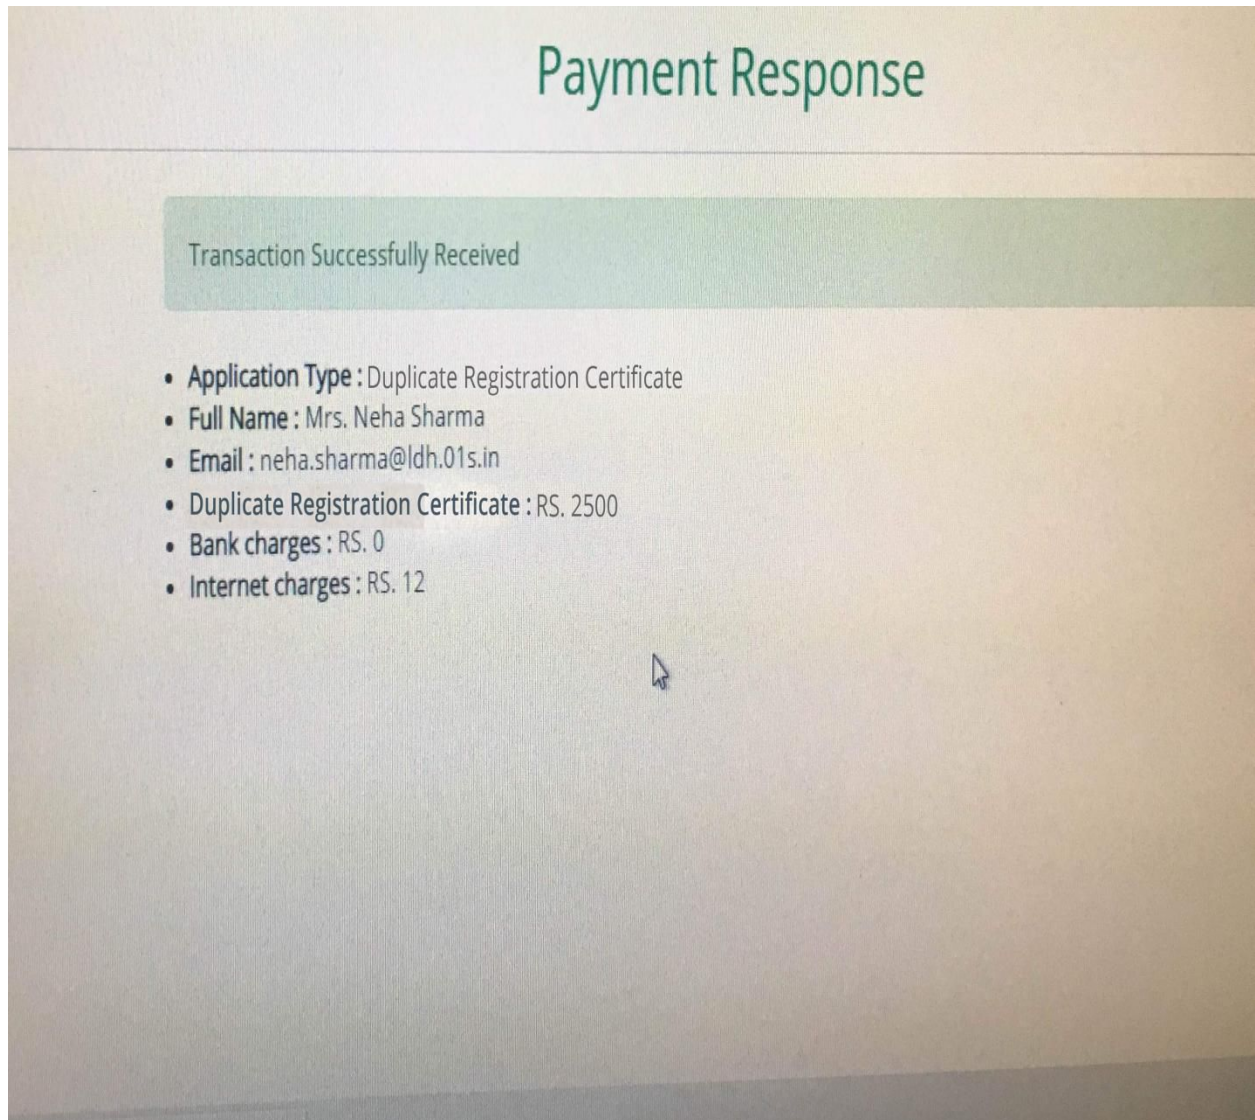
Payment Response

Transaction Successfully Received

- **Application Type :** Duplicate Registration Certificate
- **Full Name :** Mrs. Neha Sharma
- **Email :** neha.sharma@ldh.01s.in
- **Duplicate Registration Certificate :** RS. 2500
- **Bank charges :** RS. 0
- **Internet charges :** RS. 12